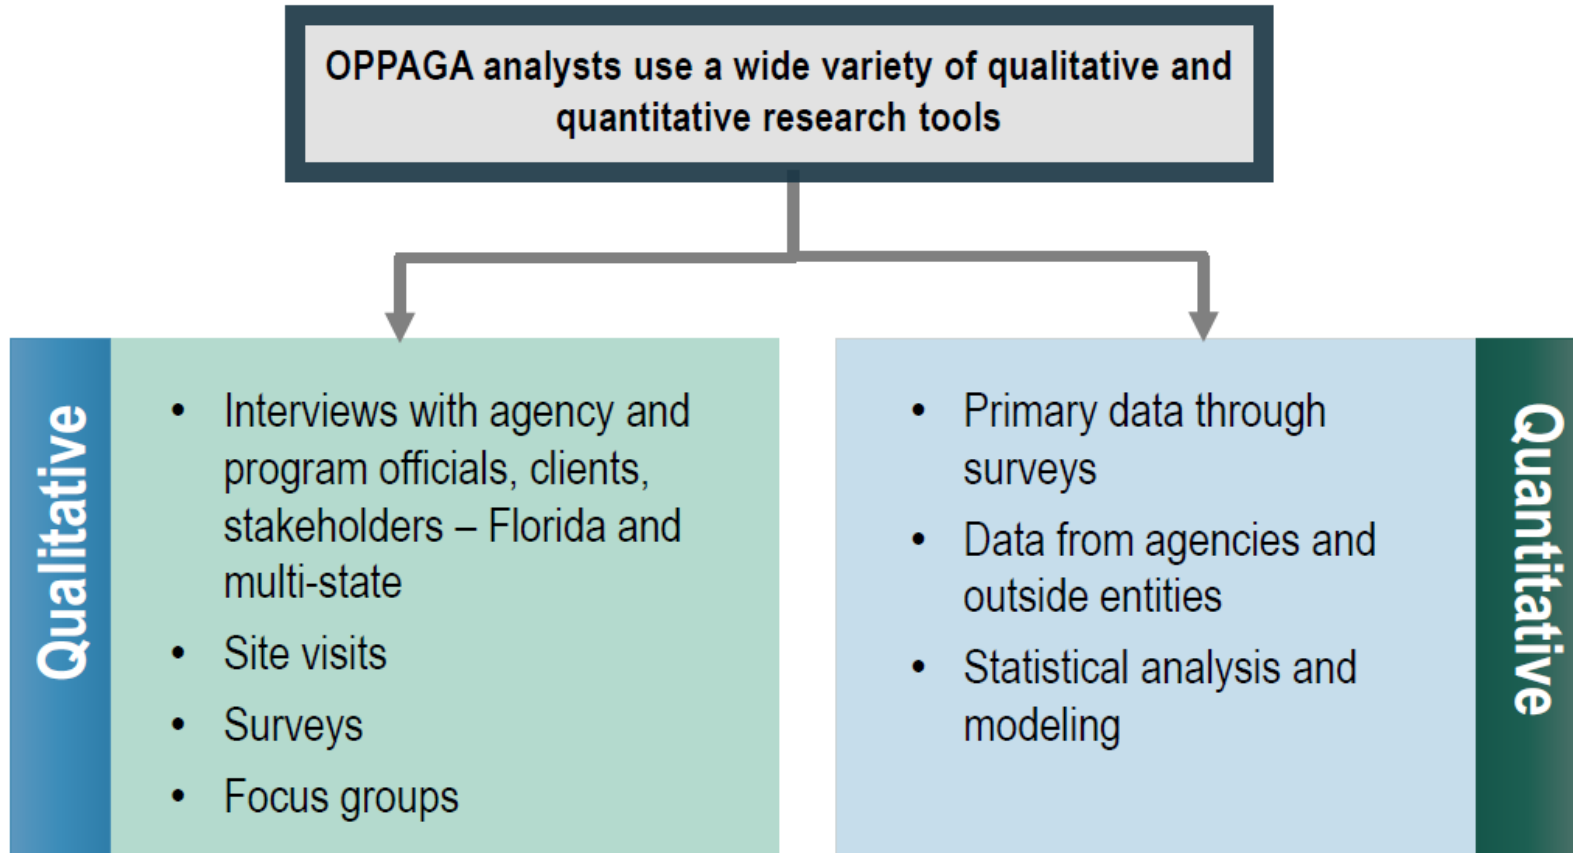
OPPAGA analysts use a wide variety of qualitative and quantitative research tools

Qualitative

- Interviews with agency and program officials, clients, stakeholders – Florida and multi-state
- Site visits
- Surveys
- Focus groups

- Primary data through surveys
- Data from agencies and outside entities
- Statistical analysis and modeling

Quantitative